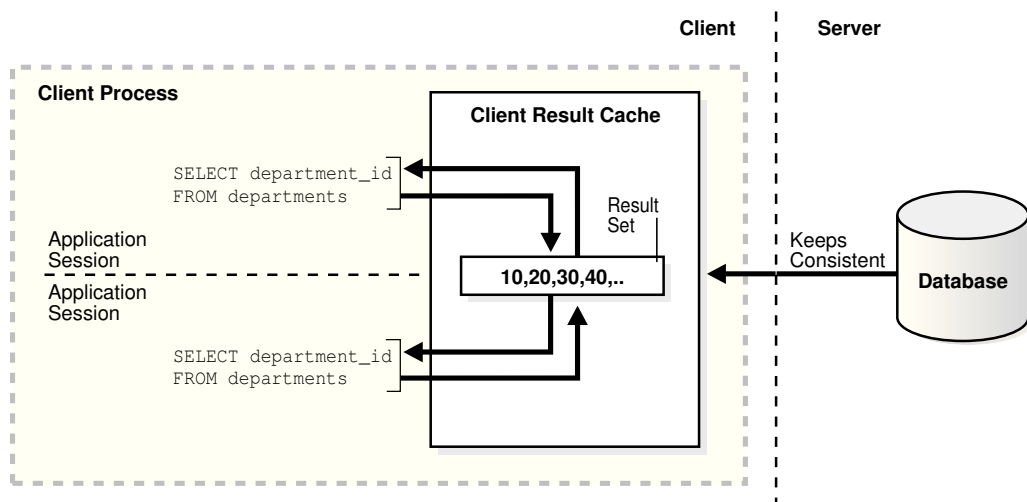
Client

Server

Client Process

Client Result Cache

SELECT department_id
FROM departments

Result Set

Application Session

Application Session

10,20,30,40,..

Keeps Consistent

Database

SELECT department_id
FROM departments